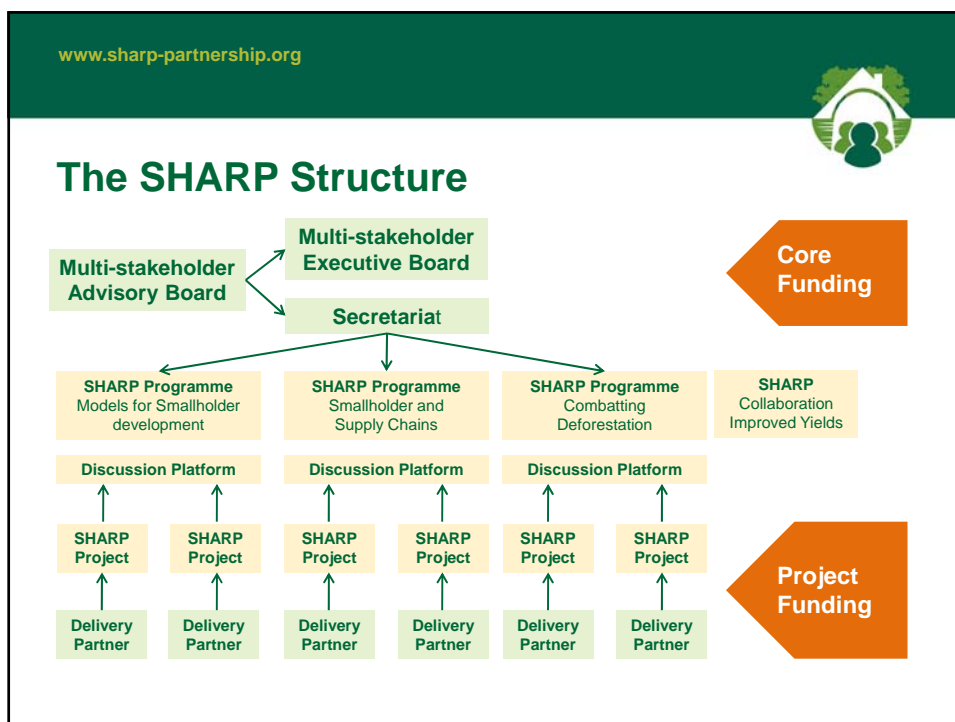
www.sharp-partnership.org

The SHARP Structure

Multi-stakeholder Advisory Board

Multi-stakeholder Executive Board

Secretariat

Core Funding

SHARP Programme
Models for Smallholder development

SHARP Programme
Smallholder and Supply Chains

SHARP Programme
Combatting Deforestation

SHARP
Collaboration Improved Yields

Discussion Platform

Discussion Platform

Discussion Platform

SHARP Project

SHARP Project

SHARP Project

SHARP Project

SHARP Project

SHARP Project

Project Funding

Delivery Partner

Delivery Partner

Delivery Partner

Delivery Partner

Delivery Partner

Delivery Partner